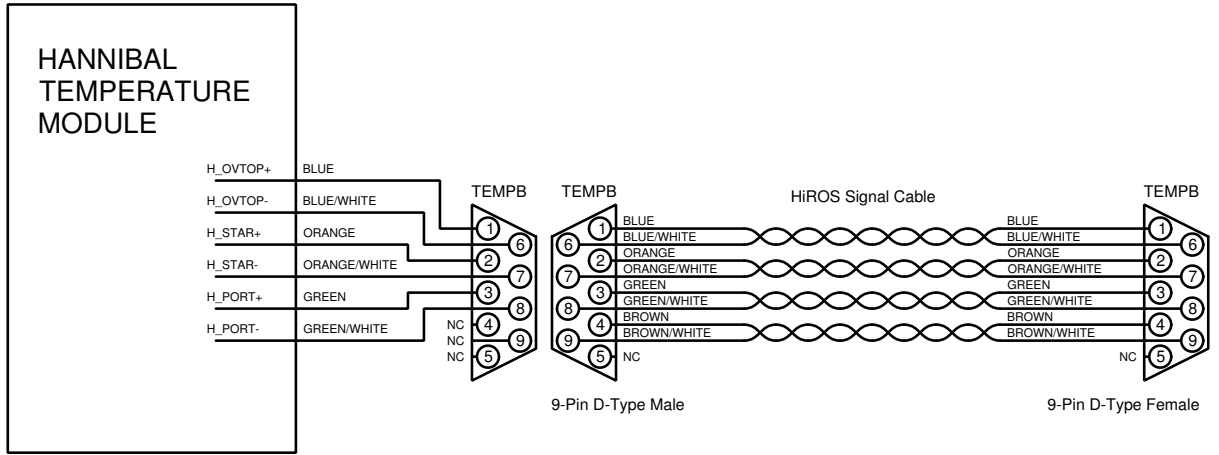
HANNIBAL
TEMPERATURE
MODULE

H_OVTOP+ BLUE
H_OVTOP- BLUE/WHITE
H_STAR+ ORANGE
H_STAR- ORANGE/WHITE
H_PORT+ GREEN
H_PORT- GREEN/WHITE

TEMPB
1 6 2 7 3 8 4 9 5
NC NC NC

TEMPB
1 BLUE
6
BLUE/WHITE
2 ORANGE
7
ORANGE/WHITE
3 GREEN
8
GREEN/WHITE
4 BROWN
9
BROWN/WHITE
5 NC

HiROS Signal Cable

TEMPB
BLUE 1
BLUE/WHITE 6
ORANGE 2
ORANGE/WHITE 7
GREEN 3
GREEN/WHITE 8
BROWN 4
BROWN/WHITE 9
NC 5

9-Pin D-Type Male

9-Pin D-Type Female